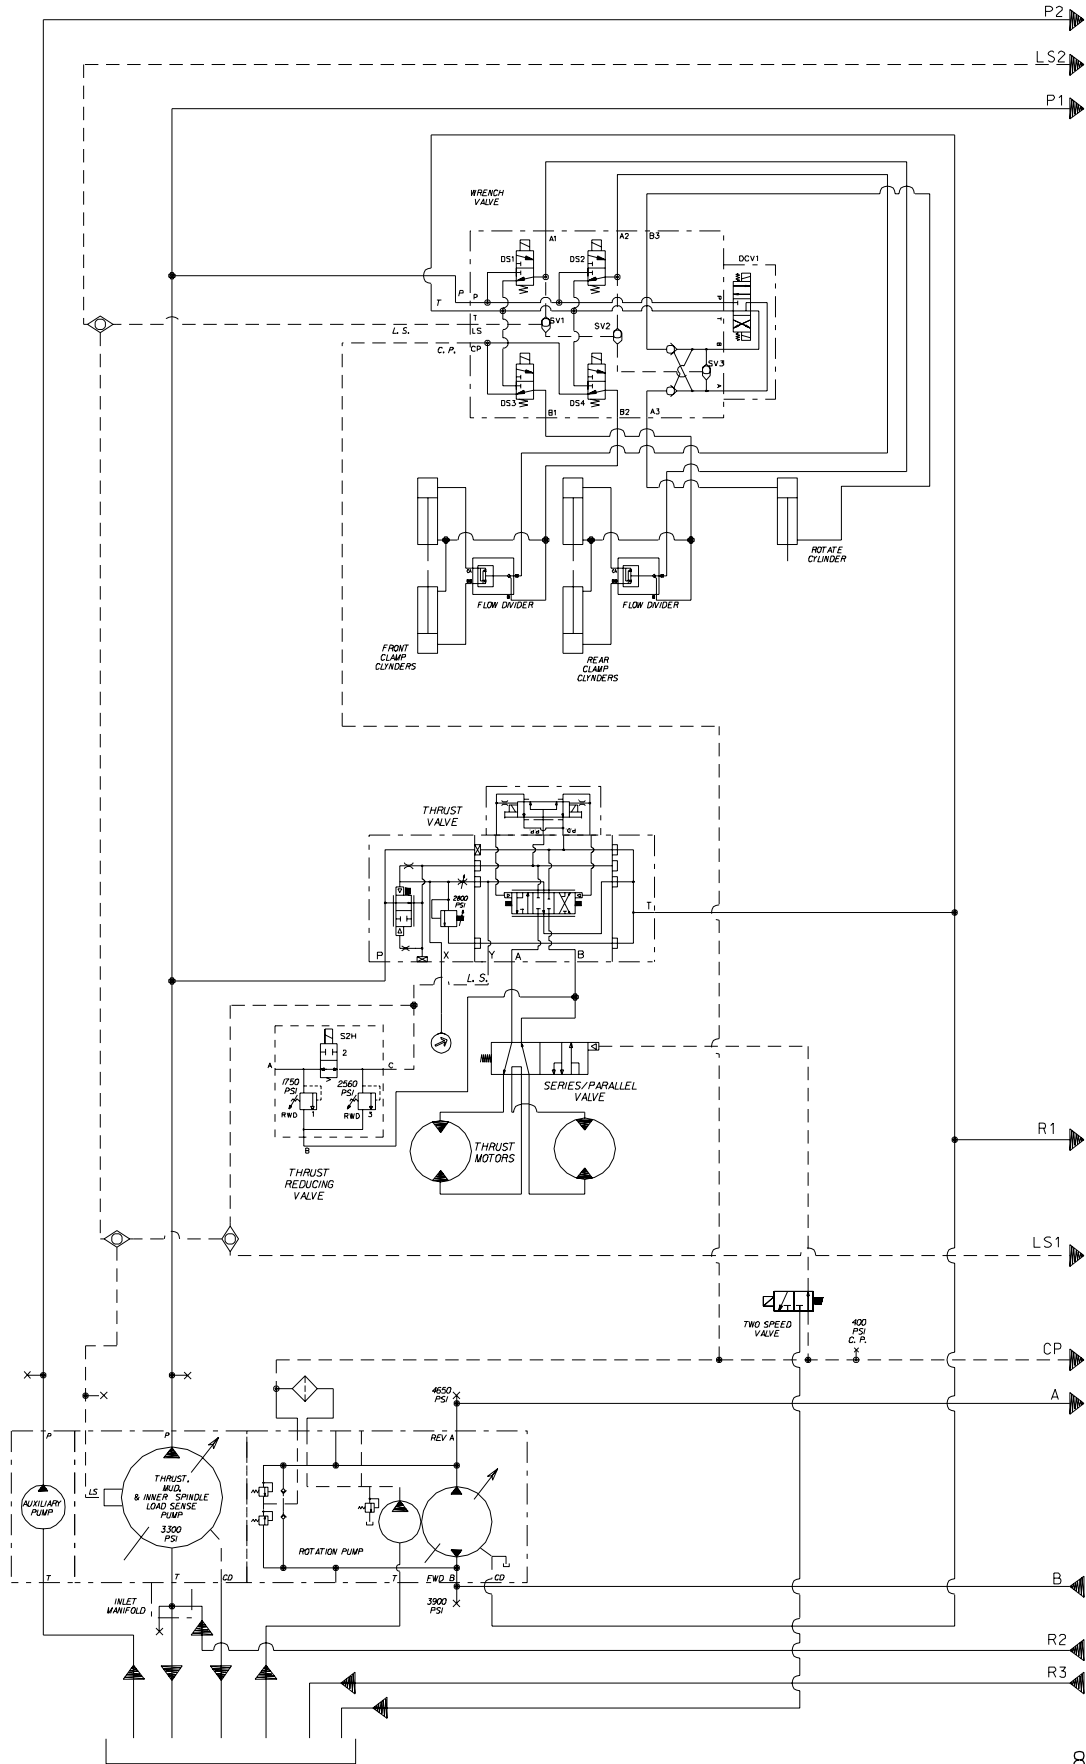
P2
LS2
P1
WRENCH VALVE
A1
A2
B3
DS1
DS2
DCV1
P
P
T
T
L. S.
LS
SV1
SV2
C. P.
CP
SV3
DS3
DS4
B1
B2
A3
ROTATE CYLINDER
FLOW DIVIDER
FLOW DIVIDER
FRONT CLAMP CLYNDERS
REAR CLAMP CLYNDERS
THRUST VALVE
2800 PSI
T
P
X
Y
A
B
L. S.
S2H
2
A
C
1750 PSI
2560 PSI
RWD 1
RWD 3
B
SERIES/PARALLEL VALVE
THRUST MOTORS
THRUST REDUCING VALVE
R1
LS1
TWO SPEED VALVE
400 PSI C. P.
CP
4650 PSI
A
REV A
P
P
AUXILIARY PUMP
LS
THRUST, MUD, & INNER SPINDLE LOAD SENSE PUMP
3300 PSI
ROTATION PUMP
T
T
CD
T
FWD B
CD
B
3900 PSI
INLET MANIFOLD
R2
R3
8